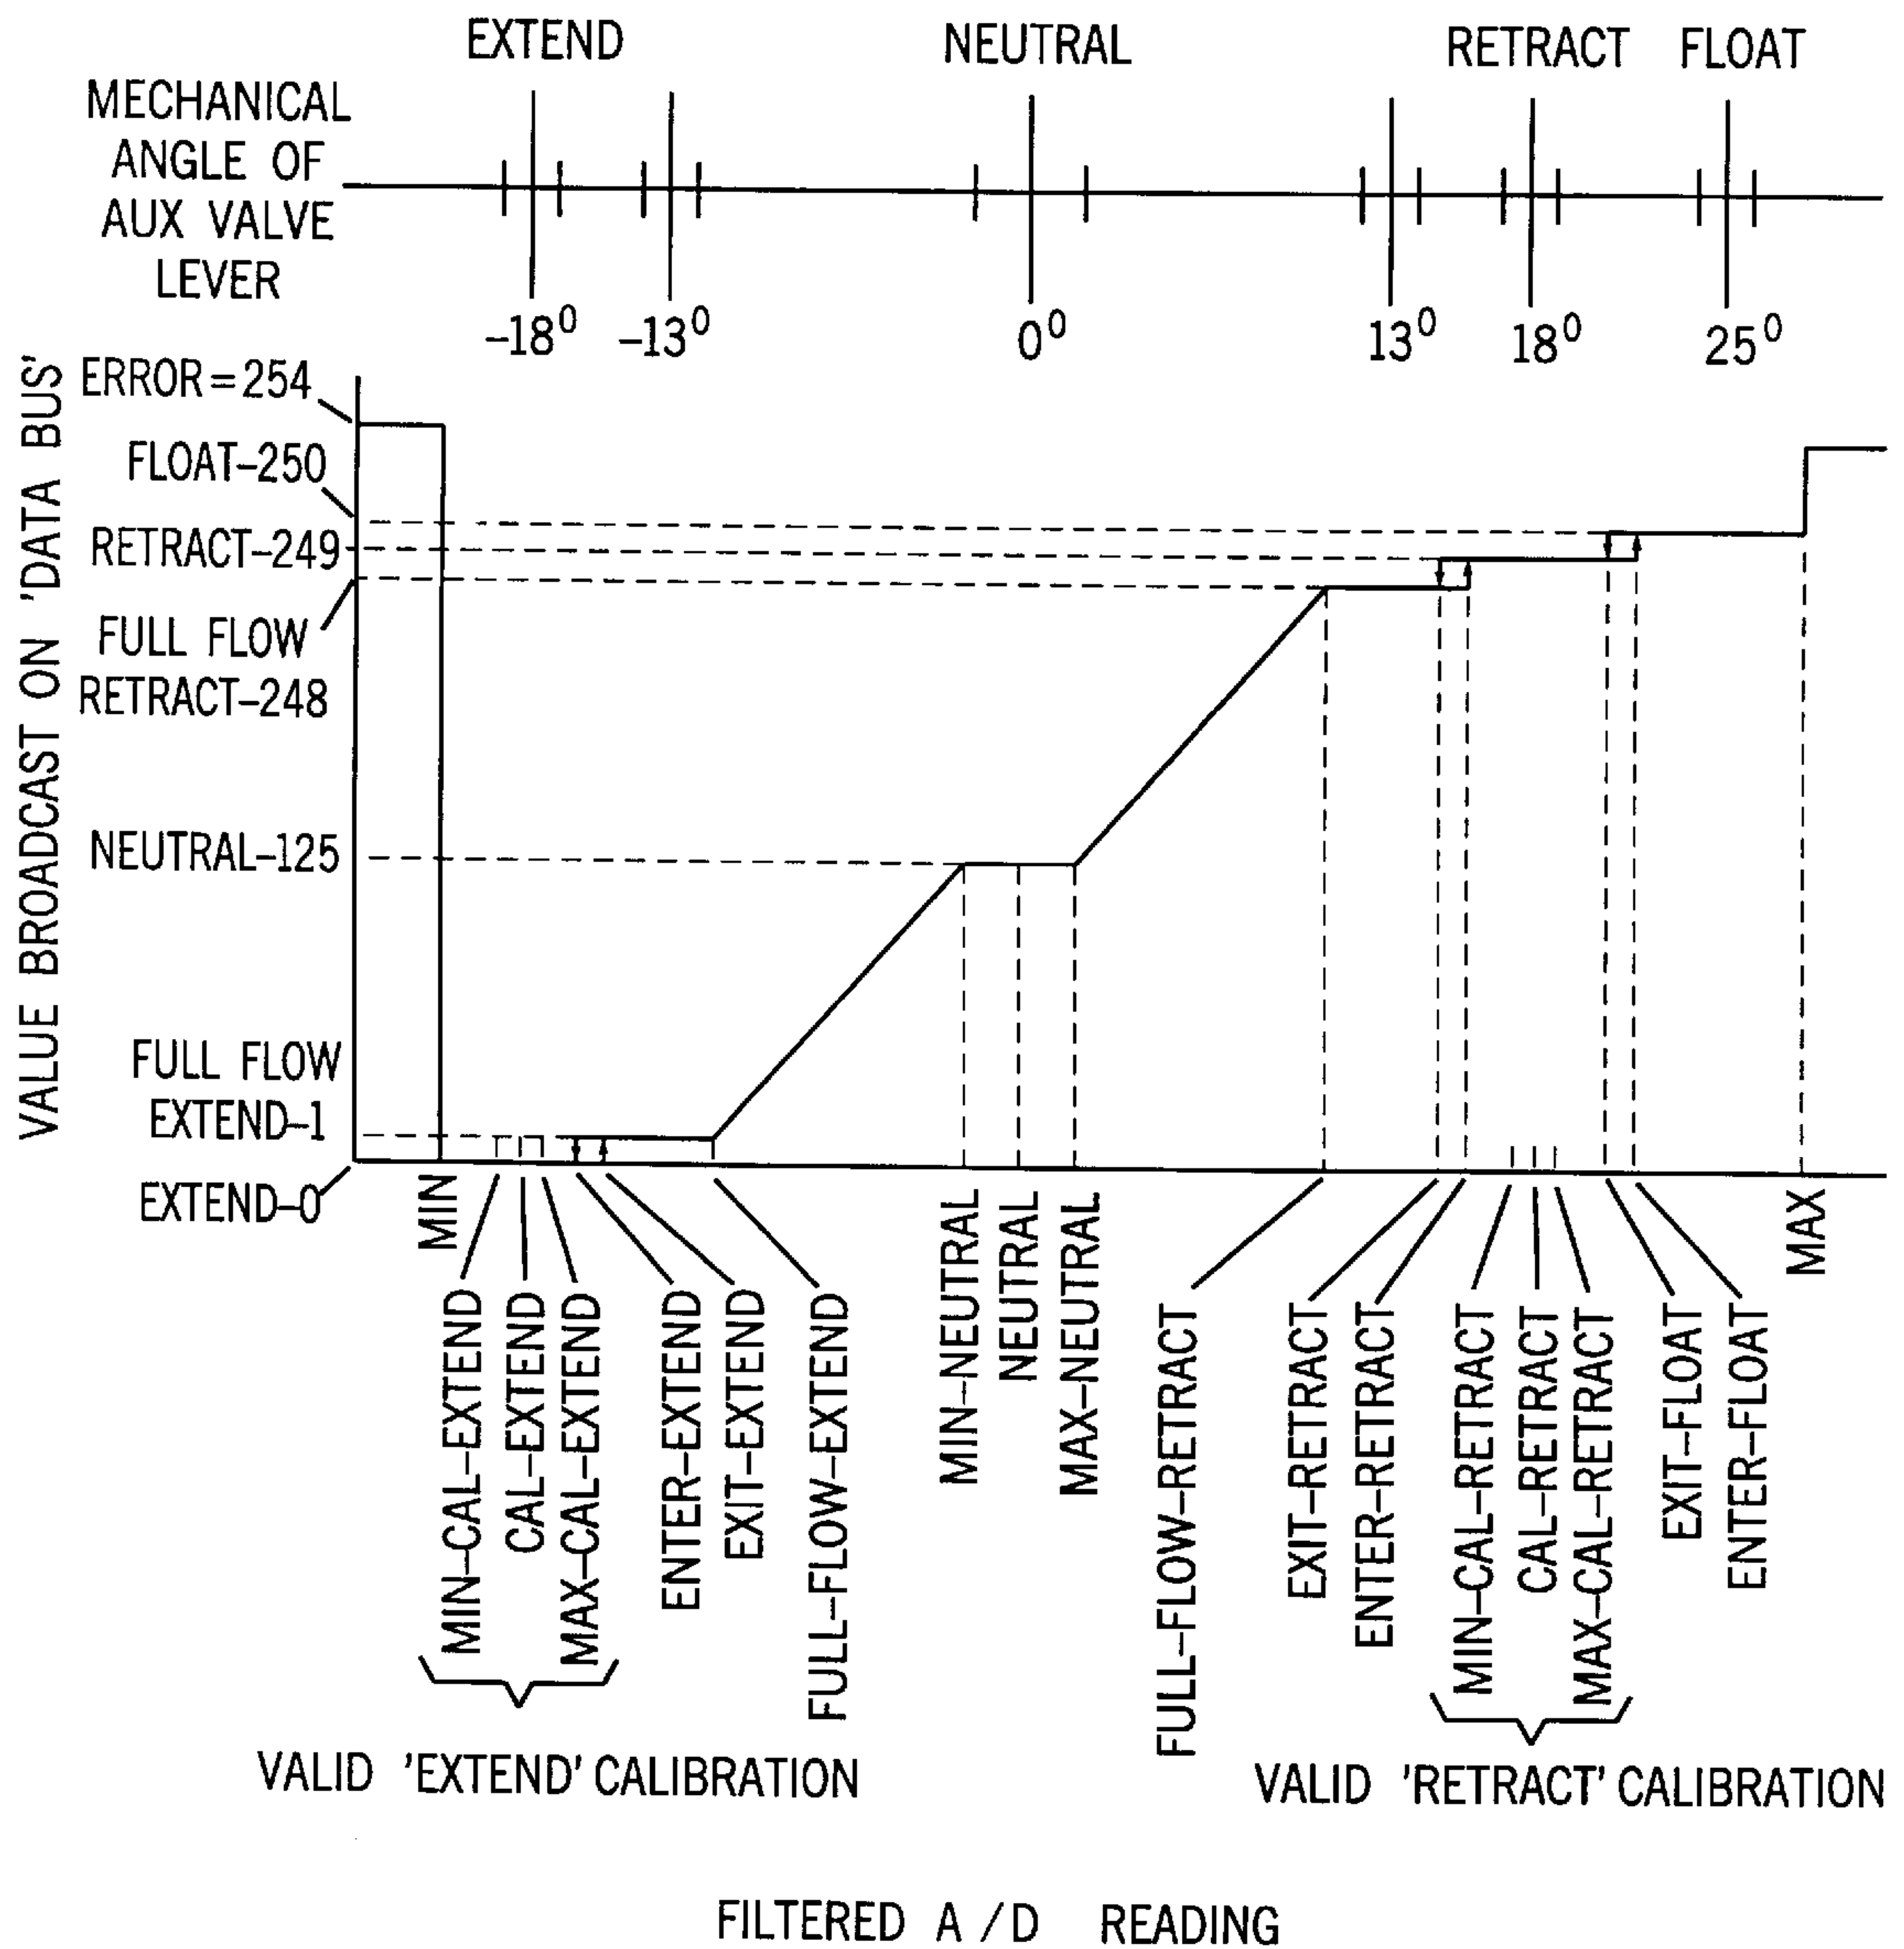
EXTEND NEUTRAL RETRACT FLOAT

MECHANICAL ANGLE OF AUX VALVE LEVER

$-18^0$ $-13^0$ $0^0$ $13^0$ $18^0$ $25^0$

VALUE BROADCAST ON 'DATA BUS'

ERROR=254
FLOAT-250
RETRACT-249
FULL FLOW RETRACT-248
NEUTRAL-125
FULL FLOW EXTEND-1
EXTEND-0

MIN
MIN-CAL-EXTEND
CAL-EXTEND
MAX-CAL-EXTEND
ENTER-EXTEND
EXIT-EXTEND
FULL-FLOW-EXTEND
MIN-NEUTRAL
NEUTRAL
MAX-NEUTRAL
FULL-FLOW-RETRACT
EXIT-RETRACT
ENTER-RETRACT
MIN-CAL-RETRACT
CAL-RETRACT
MAX-CAL-RETRACT
EXIT-FLOAT
ENTER-FLOAT
MAX

VALID 'EXTEND' CALIBRATION

VALID 'RETRACT' CALIBRATION

FILTERED A / D READING